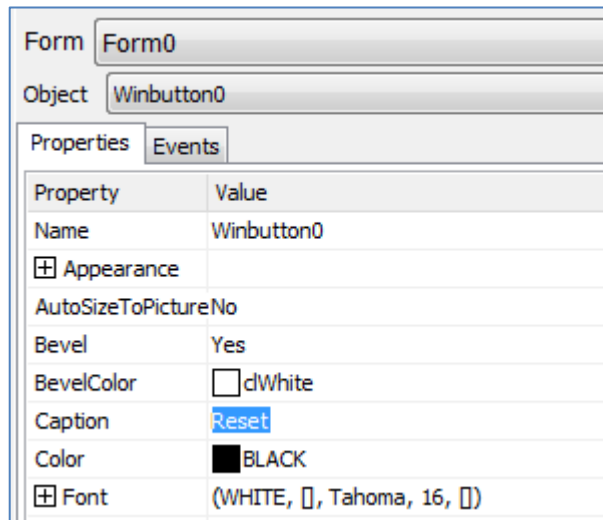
Form Form0

Object Winbutton0

Properties Events

| Property | Value |
|---|---|
| Name | Winbutton0 |
| ⊞ Appearance | |
| AutoSizeToPicture | No |
| Bevel | Yes |
| BevelColor | clWhite |
| Caption | Reset |
| Color | BLACK |
| ⊞ Font | (WHITE, [], Tahoma, 16, []) |